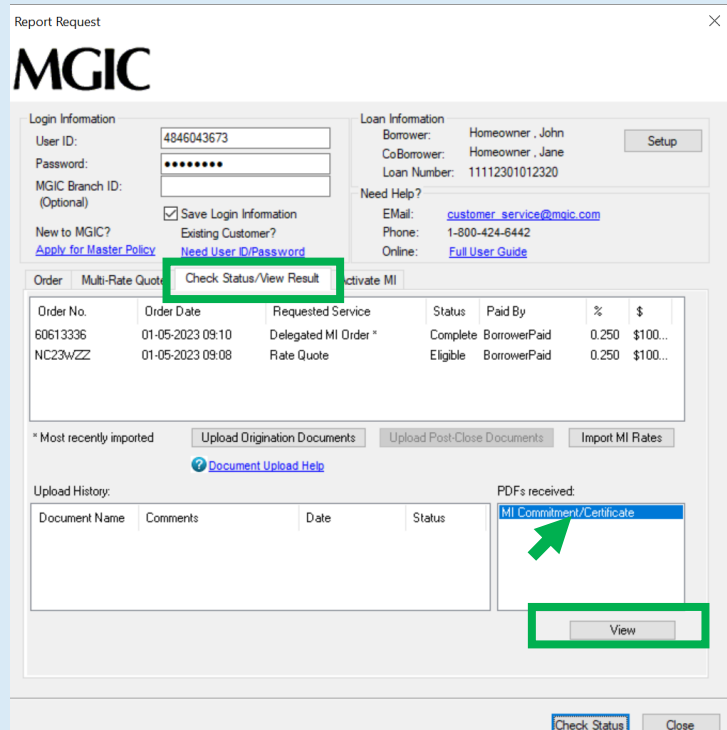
Report Request
×
MGIC

Login Information
User ID: 4846043673
Password: ••••••••
MGIC Branch ID: (Optional)
Save Login Information
New to MGIC? Existing Customer?
Apply for Master Policy Need User ID/Password

Loan Information
Borrower: Homeowner , John
CoBorrower: Homeowner , Jane
Loan Number: 11112301012320
Setup

Need Help?
EMail: customer_service@mgic.com
Phone: 1-800-424-6442
Online: Full User Guide

Order | Multi-Rate Quote | Check Status/View Result | Activate MI

| Order No. | Order Date | Requested Service | Status | Paid By | % | $ |
|---|---|---|---|---|---|---|
| 60613336 | 01-05-2023 09:10 | Delegated MI Order * | Complete | BorrowerPaid | 0.250 | $100... |
| NC23WZZ | 01-05-2023 09:08 | Rate Quote | Eligible | BorrowerPaid | 0.250 | $100... |

* Most recently imported
Upload Origination Documents
Upload Post-Close Documents
Import MI Rates
Document Upload Help

Upload History:
| Document Name | Comments | Date | Status |
|---|---|---|---|

PDFs received:
MI Commitment/Certificate
View

Check Status
Close